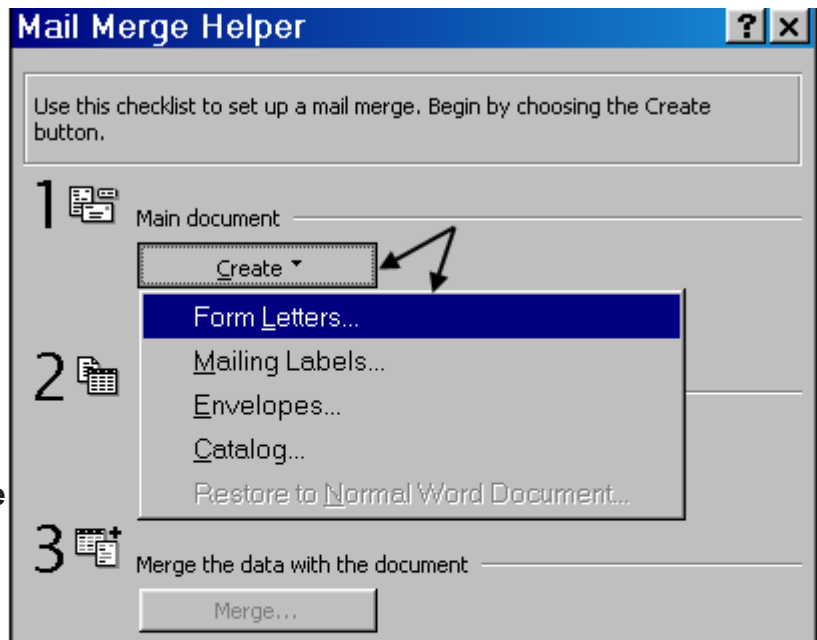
Mail Merge Helper

?

Use this checklist to set up a mail merge. Begin by choosing the Create button.

1

Main document

Create

Form Letters...

Mailing Labels...

Envelopes...

Catalog...

Restore to Normal Word Document...

2

3

Merge the data with the document

Merge...